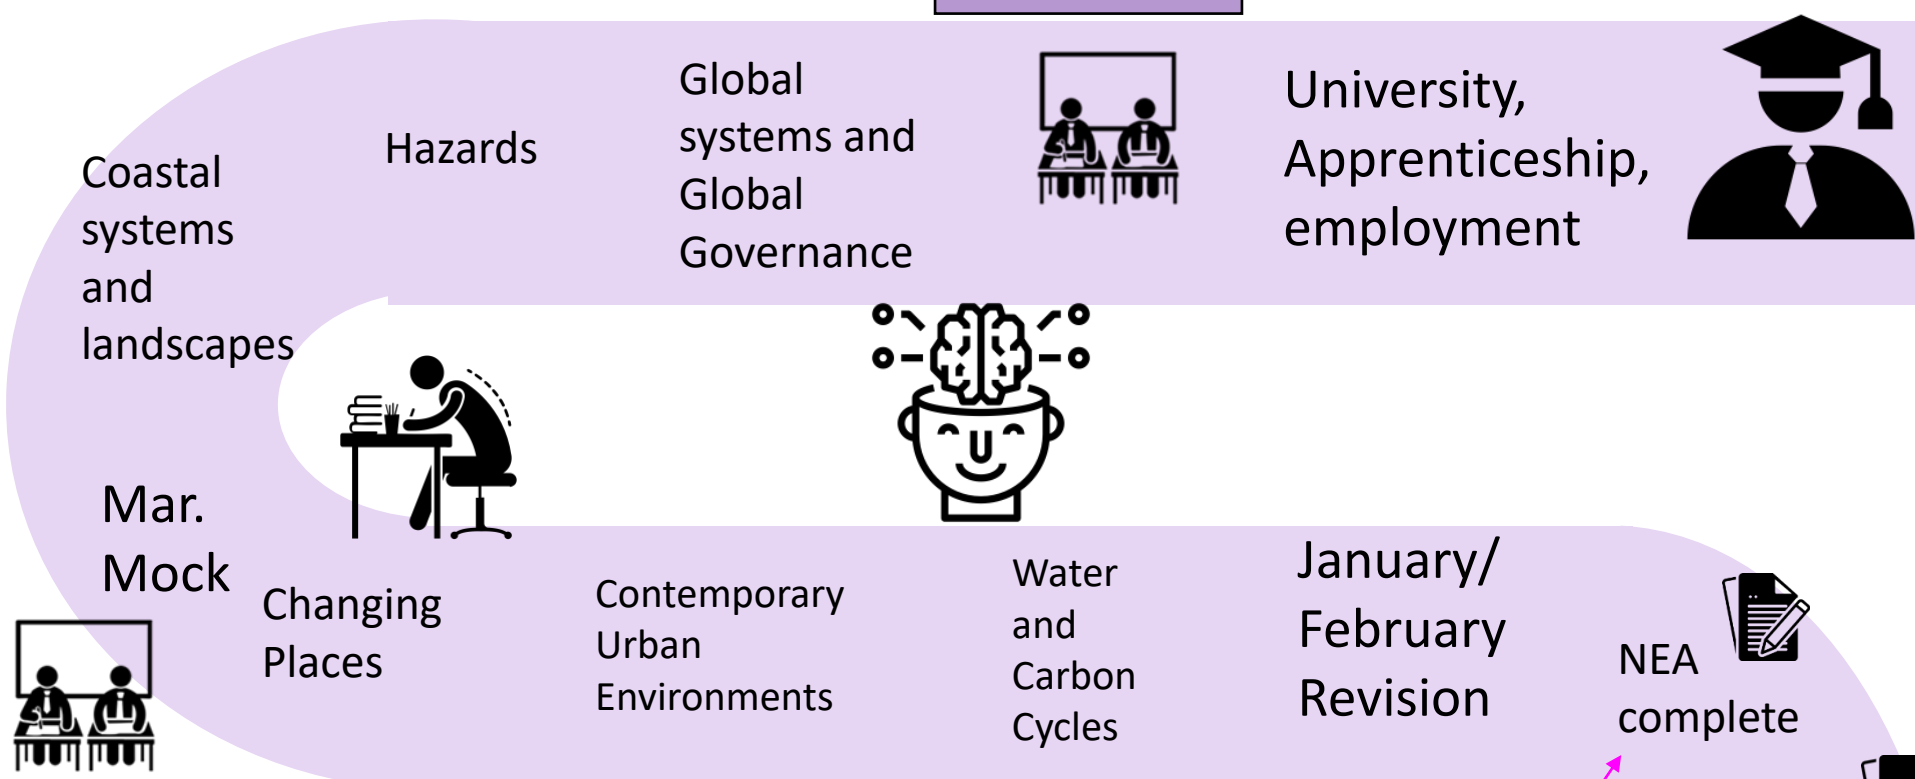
Coastal systems and landscapes

Hazards

Global systems and Global Governance

University, Apprenticeship, employment

Mar. Mock

Changing Places

Contemporary Urban Environments

Water and Carbon Cycles

January/ February Revision

NEA complete